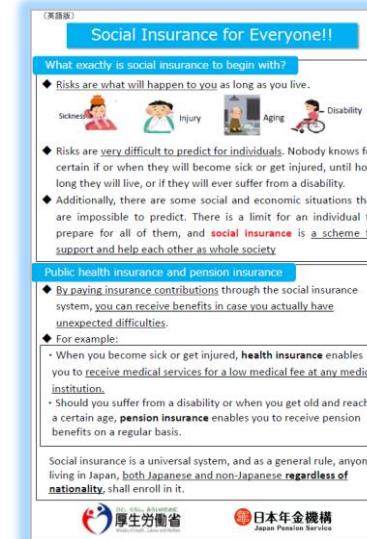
（英語版）

Social Insurance for Everyone!!

What exactly is social insurance to begin with?

◆ Risks are what will happen to you as long as you live.

Sickness Injury Aging Disability

◆ Risks are very difficult to predict for individuals. Nobody knows f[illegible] certain if or when they will become sick or get injured, until ho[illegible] long they will live, or if they will ever suffer from a disability.

◆ Additionally, there are some social and economic situations th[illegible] are impossible to predict. There is a limit for an individual t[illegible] prepare for all of them, and social insurance is a scheme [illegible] support and help each other as whole society

Public health insurance and pension insurance

◆ By paying insurance contributions through the social insurance system, you can receive benefits in case you actually have unexpected difficulties.

◆ For example:

・When you become sick or get injured, health insurance enables you to receive medical services for a low medical fee at any medic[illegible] institution.

・Should you suffer from a disability or when you get old and reach a certain age, pension insurance enables you to receive pension benefits on a regular basis.

Social insurance is a universal system, and as a general rule, anyon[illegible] living in Japan, both Japanese and non-Japanese regardless of nationality, shall enroll in it.

厚生労働省 Ministry of Health, Labour and Welfare

日本年金機構 Japan Pension Service